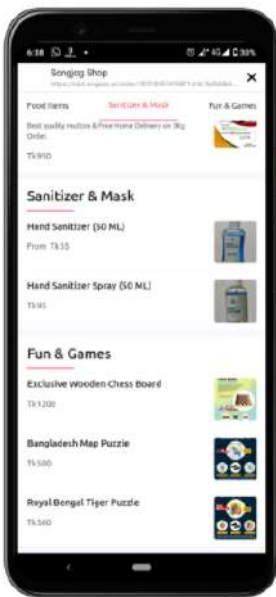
6:18 ⓦ ⚲ •
Songjog Shop
https://
×
Food Items
Sanitizer & Mask
Fun & Games
Best quality rice & Free Home Delivery on 3kg Order.
Tk 930

Sanitizer & Mask

Hand Sanitizer (50 ML)
From Tk 55

Hand Sanitizer Spray (50 ML)
Tk 95

Fun & Games

Exclusive Wooden Chess Board
Tk 1200

Bangladesh Map Puzzle
Tk 500

Royal Bengal Tiger Puzzle
Tk 500